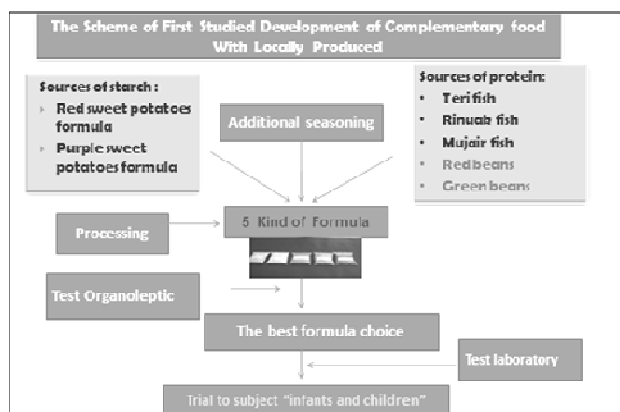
The Scheme of First Studied Development of Complementary food With Locally Produced

Sources of starch :
Red sweet potatoes formula
Purple sweet potatoes formula

Additional seasoning

Sources of protein:
Teri fish
Rinuak fish
Mujair fish
Red beans
Green beans

Processing

5 Kind of Formula

Test Organoleptic

The best formula choice

Test laboratory

Trial to subject "infants and children"